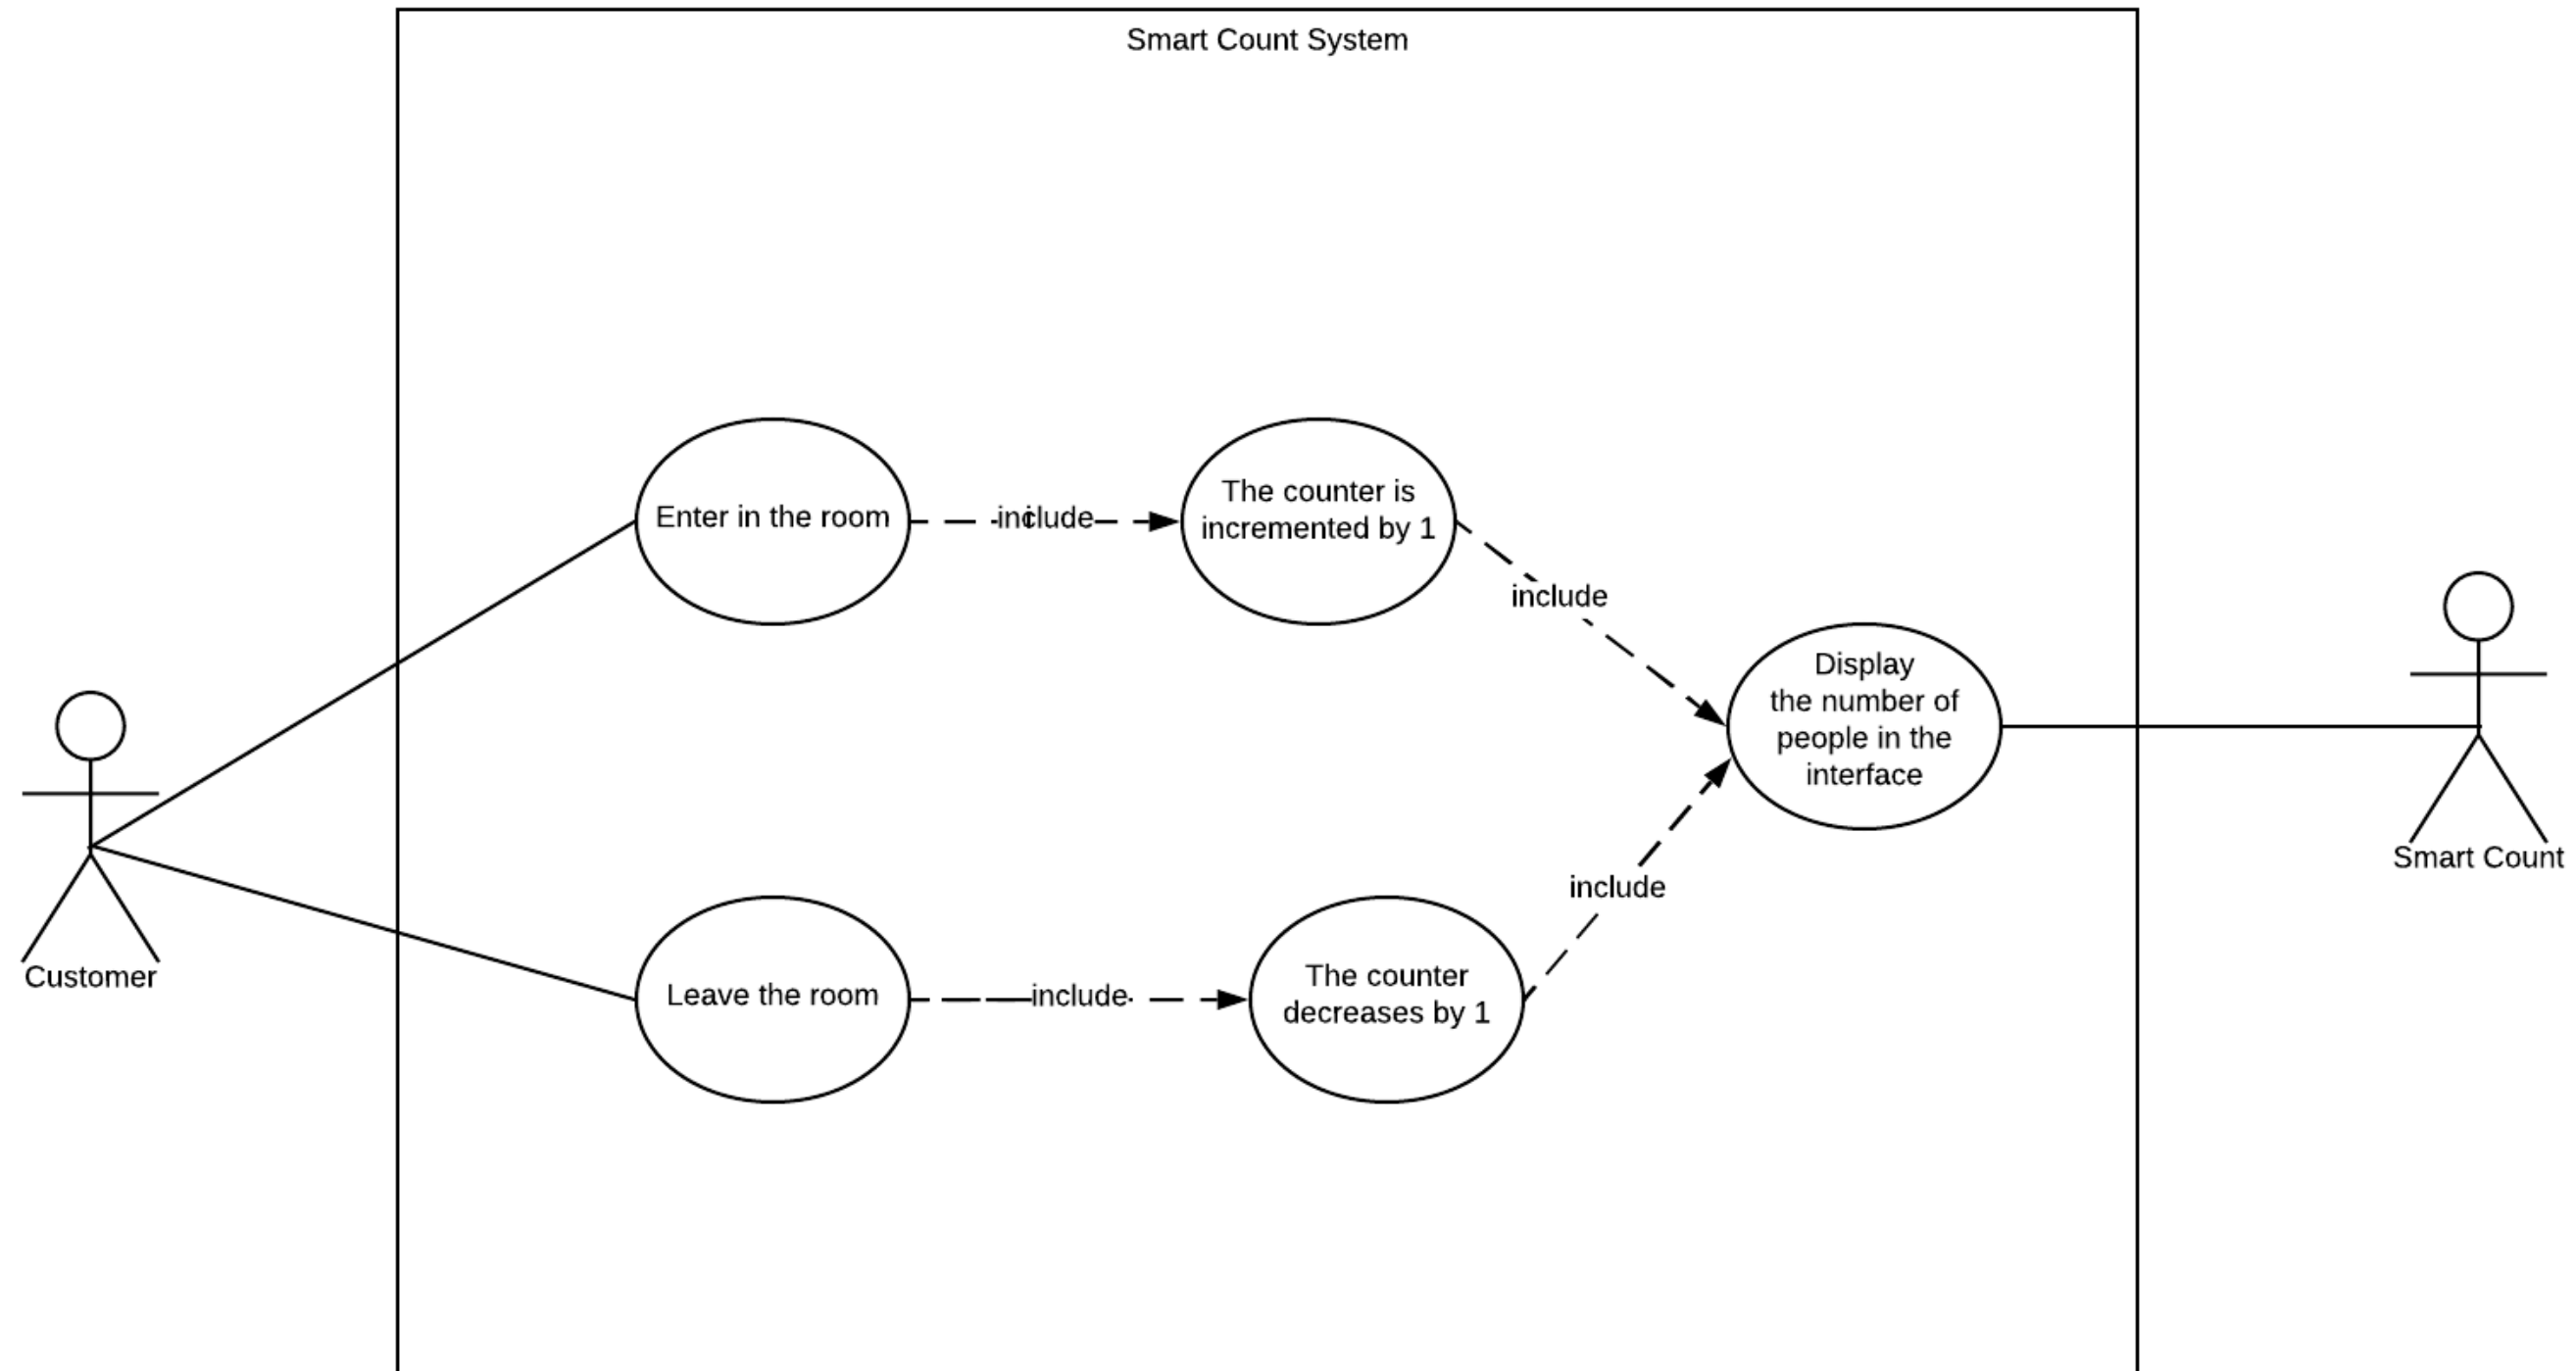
Smart Count System

Customer

Enter in the room

include

The counter is incremented by 1

include

Display the number of people in the interface

Smart Count

include

Leave the room

include

The counter decreases by 1